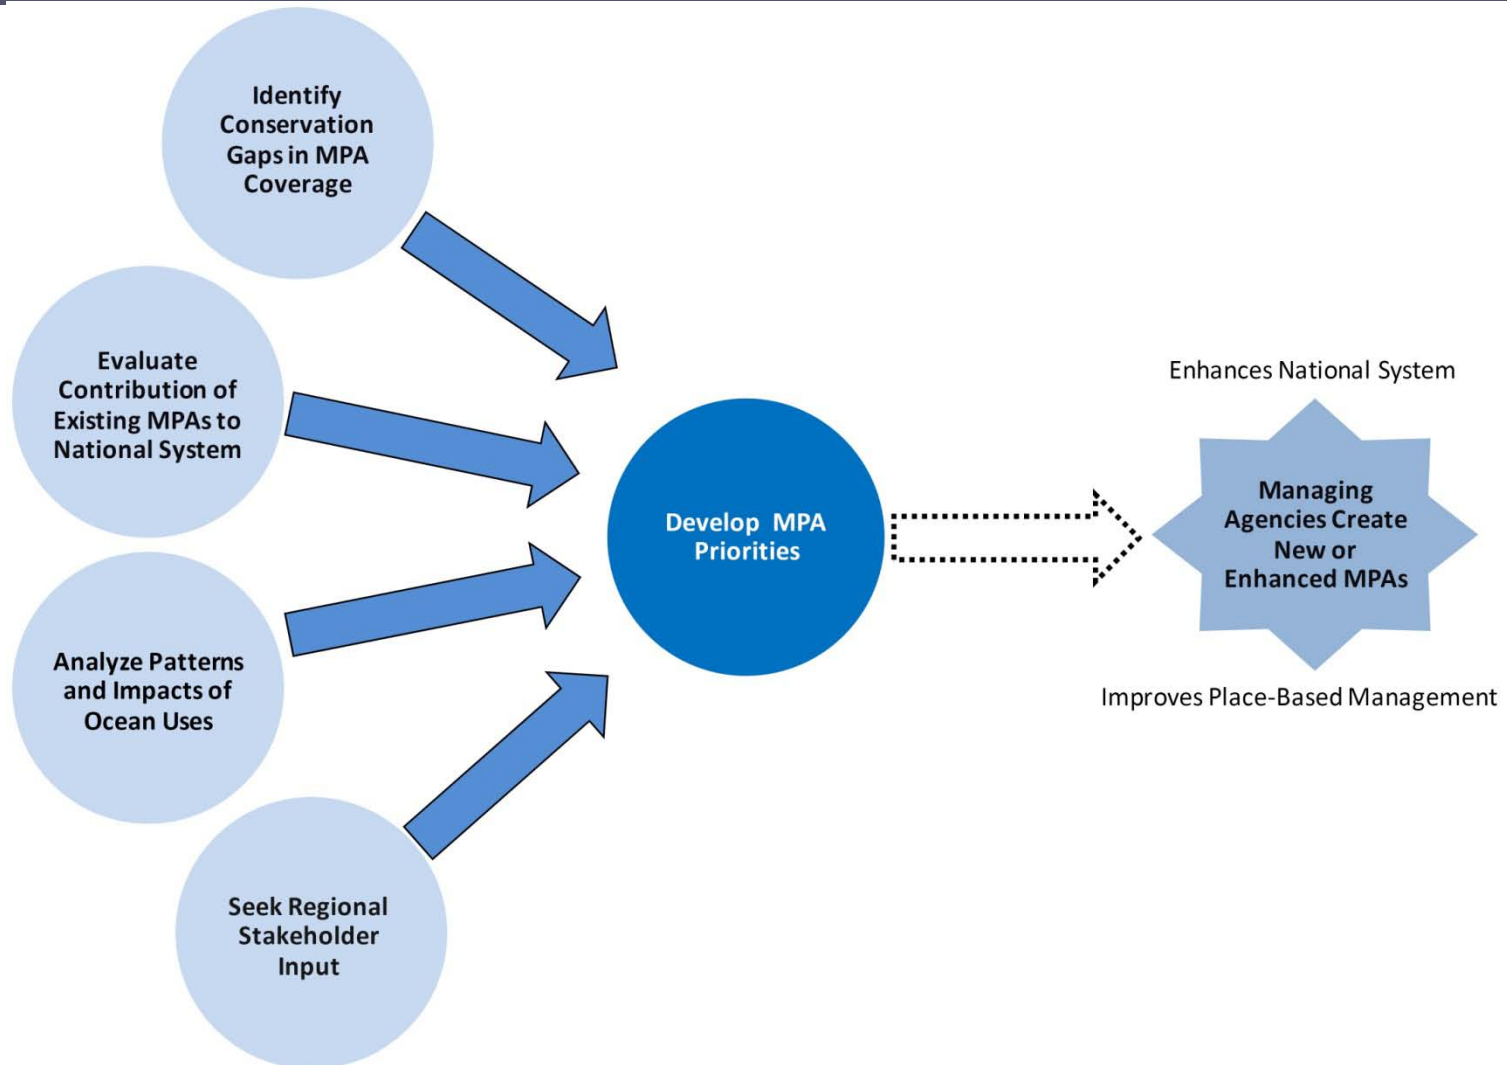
Identify Conservation Gaps in MPA Coverage

Evaluate Contribution of Existing MPAs to National System

Analyze Patterns and Impacts of Ocean Uses

Seek Regional Stakeholder Input

Develop MPA Priorities

Enhances National System

Managing Agencies Create New or Enhanced MPAs

Improves Place-Based Management